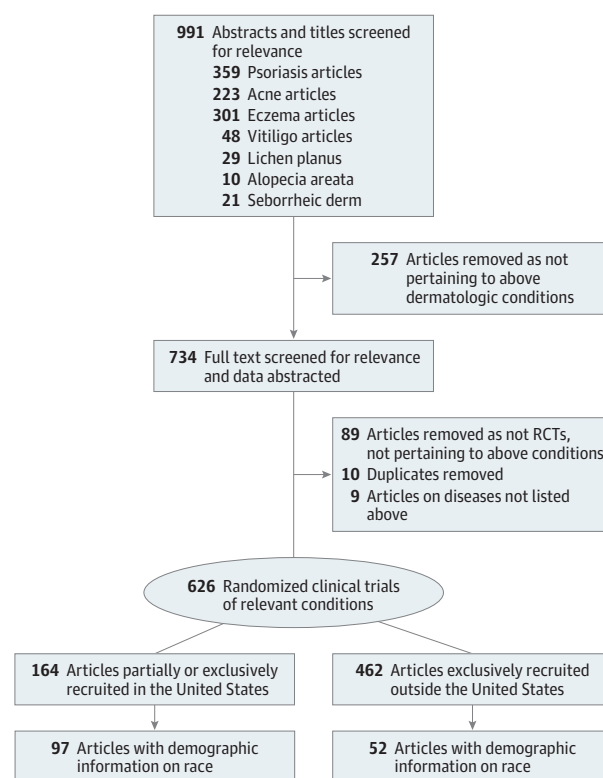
991 Abstracts and titles screened for relevance
359 Psoriasis articles
223 Acne articles
301 Eczema articles
48 Vitiligo articles
29 Lichen planus
10 Alopecia areata
21 Seborrheic derm

257 Articles removed as not pertaining to above dermatologic conditions

734 Full text screened for relevance and data abstracted

89 Articles removed as not RCTs, not pertaining to above conditions
10 Duplicates removed
9 Articles on diseases not listed above

626 Randomized clinical trials of relevant conditions

164 Articles partially or exclusively recruited in the United States

462 Articles exclusively recruited outside the United States

97 Articles with demographic information on race

52 Articles with demographic information on race